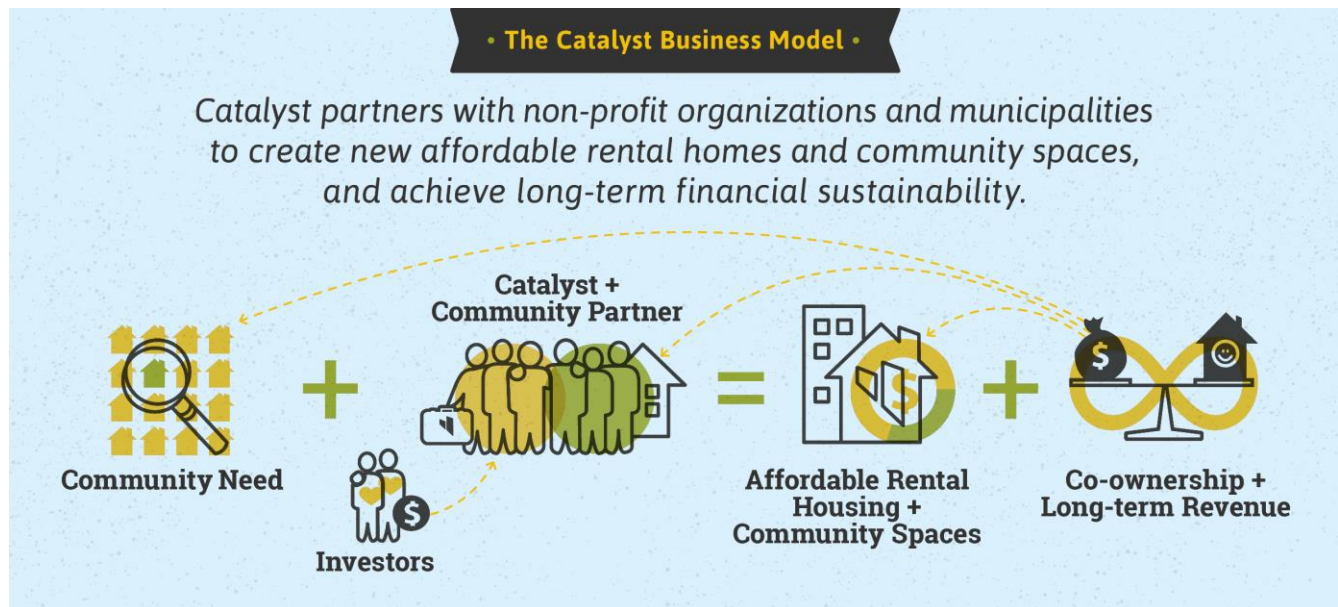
• The Catalyst Business Model •

Catalyst partners with non-profit organizations and municipalities to create new affordable rental homes and community spaces, and achieve long-term financial sustainability.

Community Need

Catalyst + Community Partner

Investors

Affordable Rental Housing + Community Spaces

Co-ownership + Long-term Revenue